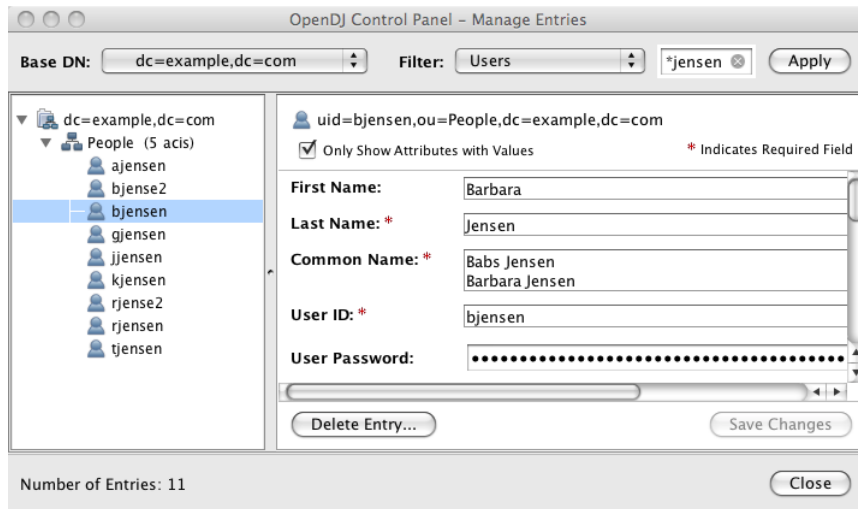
OpenDJ Control Panel – Manage Entries

Base DN: dc=example,dc=com

Filter: Users

*jensen

Apply

dc=example,dc=com
People (5 acis)
ajensen
bjense2
bjensen
gjensen
jjensen
kjensen
rjense2
rjensen
tjensen

uid=bjensen,ou=People,dc=example,dc=com

Only Show Attributes with Values

* Indicates Required Field

First Name: Barbara

Last Name: * Jensen

Common Name: * Babs Jensen
Barbara Jensen

User ID: * bjensen

User Password: ••••••••••••••••••••••••••••••••••••••••

Delete Entry...

Save Changes

Number of Entries: 11

Close